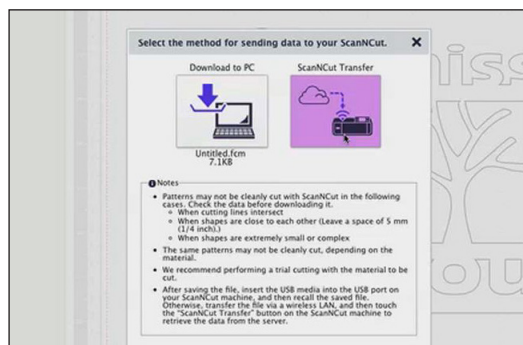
Select the method for sending data to your ScanNCut.

Download to PC

ScanNCut Transfer

Untitled.fcm
7.1KB

Notes

• Patterns may not be cleanly cut with ScanNCut in the following cases. Check the data before downloading it.
◦ When cutting lines intersect
◦ When shapes are close to each other (Leave a space of 5 mm (1/4 inch).)
◦ When shapes are extremely small or complex

• The same patterns may not be cleanly cut, depending on the material.

• We recommend performing a trial cutting with the material to be cut.

• After saving the file, insert the USB media into the USB port on your ScanNCut machine, and then recall the saved file. Otherwise, transfer the file via a wireless LAN, and then touch the "ScanNCut Transfer" button on the ScanNCut machine to retrieve the data from the server.